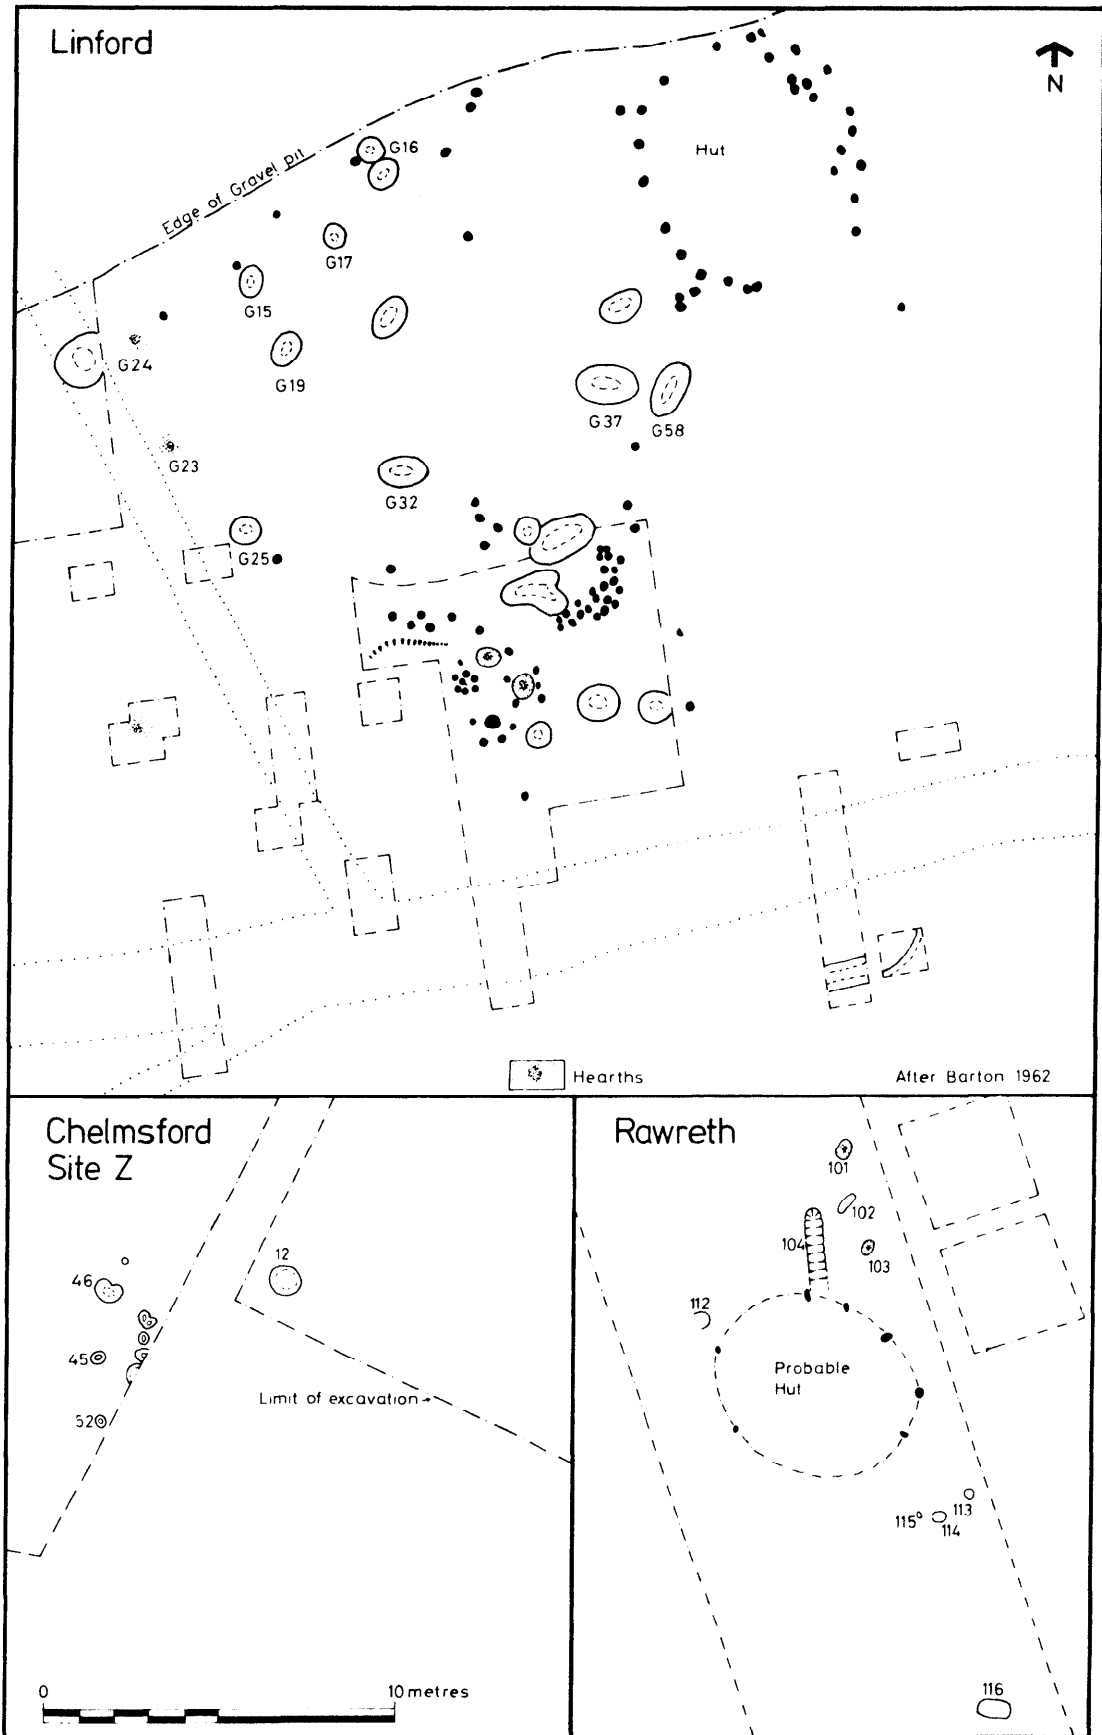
Linford

N

Edge of Gravel pit

G16

Hut

G17

G15

G24

G19

G37

G58

G23

G32

G25

Hearths

After Barton 1962

Chelmsford Site Z

46

45

52

12

Limit of excavation

0

10 metres

Rawreth

101

102

104

103

112

Probable Hut

115

113

114

116